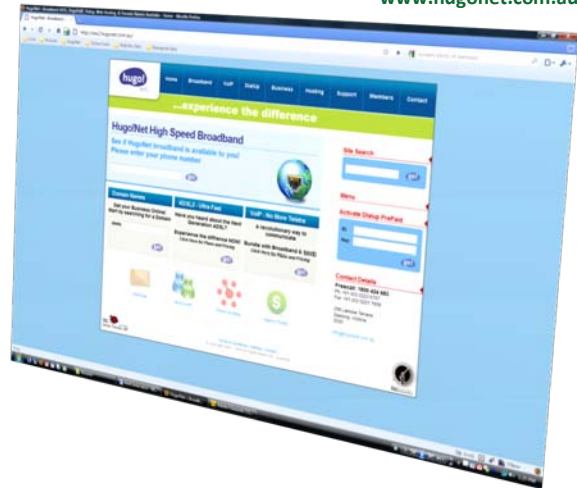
www.hugonet.com.au

hugo! net

Home Broadband VoIP Dialup Business Hosting Support Members Contact

...experience the difference

HugoNet High Speed Broadband

See if HugoNet broadband is available to you! Please enter your phone number

Domain Names

ADSL2 - Ultra Fast

VoIP - No More Telstra

Get your Business Online! Start by searching for a Domain

Have you heard about the Next Generation ADSL?

A revolutionary way to communicate

Experience the difference NOW!

Bundle with Broadband & SAVE

Site Search

Menu

Activate Dialup PrePaid

Contact Details

Freecall: 1800 404 663